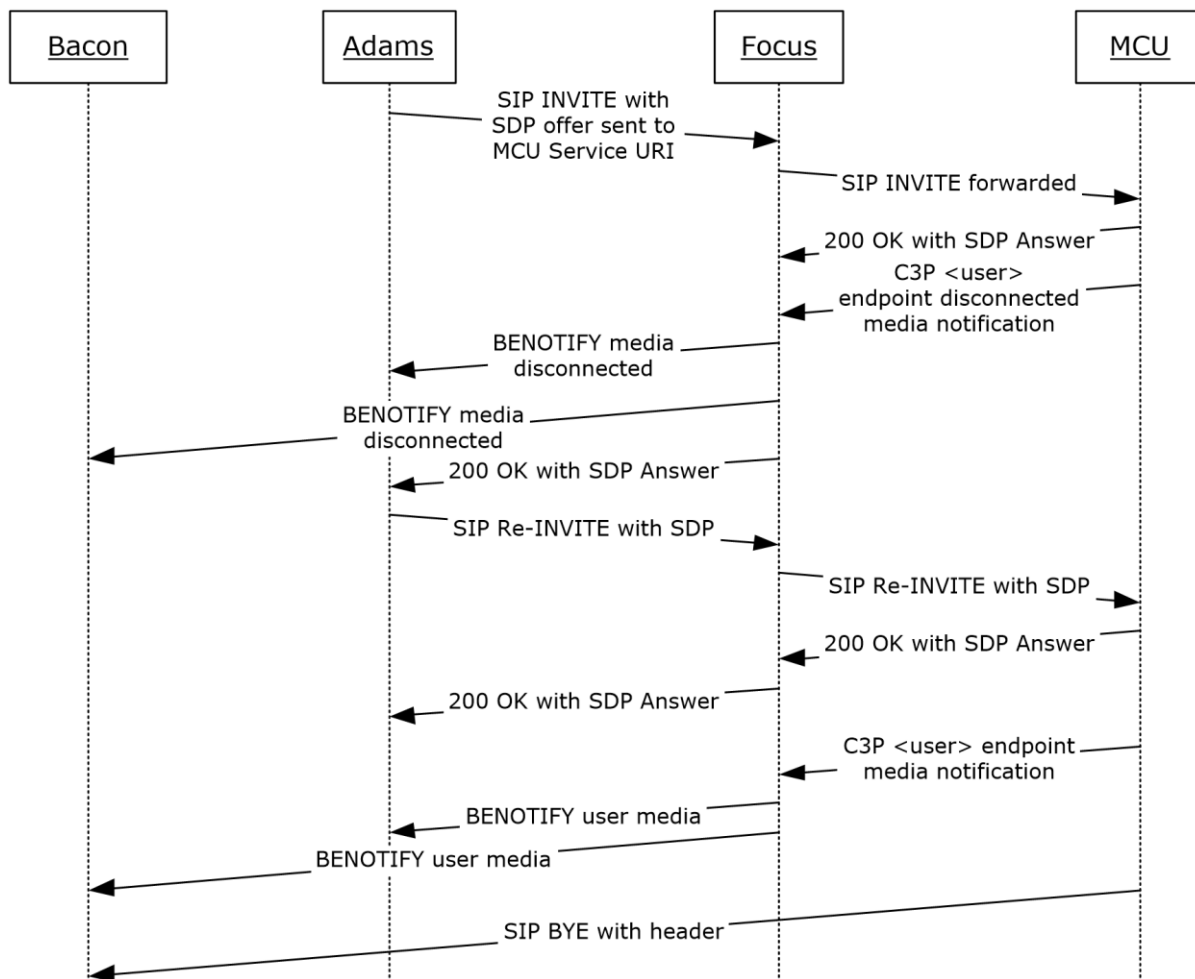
Bacon

Adams

Focus

MCU

SIP INVITE with SDP offer sent to MCU Service URI

SIP INVITE forwarded

200 OK with SDP Answer

C3P <user> endpoint disconnected media notification

BENOTIFY media disconnected

BENOTIFY media disconnected

200 OK with SDP Answer

SIP Re-INVITE with SDP

SIP Re-INVITE with SDP

200 OK with SDP Answer

200 OK with SDP Answer

C3P <user> endpoint media notification

BENOTIFY user media

BENOTIFY user media

SIP BYE with header